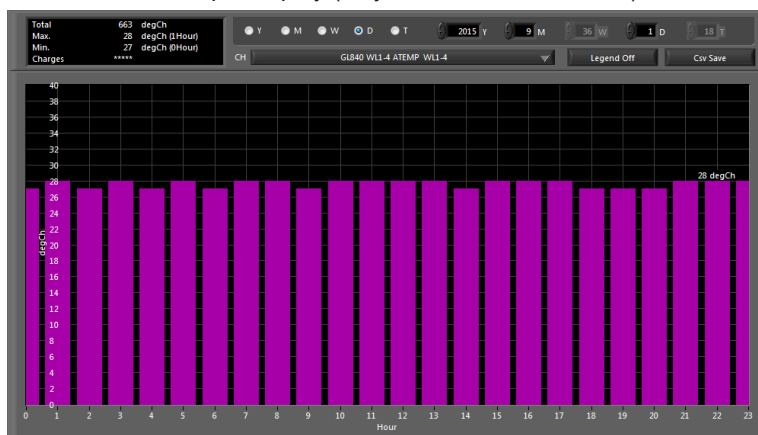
| Total | 663 | degCh |
|---|---|---|
| Max. | 28 | degCh (1Hour) |
| Min. | 27 | degCh (0Hour) |
| Charges | ***** | |

Y M W D T 2015 Y 9 M 36 W 1 D 18 T

CH GL840 WL1-4 ATEMP WL1-4

Legend Off

Csv Save

40
38
36
34
32
30
28
26
24
22
20
18
16
14
12
10
8
6
4
2
0

degCh

28 degCh

0 1 2 3 4 5 6 7 8 9 10 11 12 13 14 15 16 17 18 19 20 21 22 23

Hour